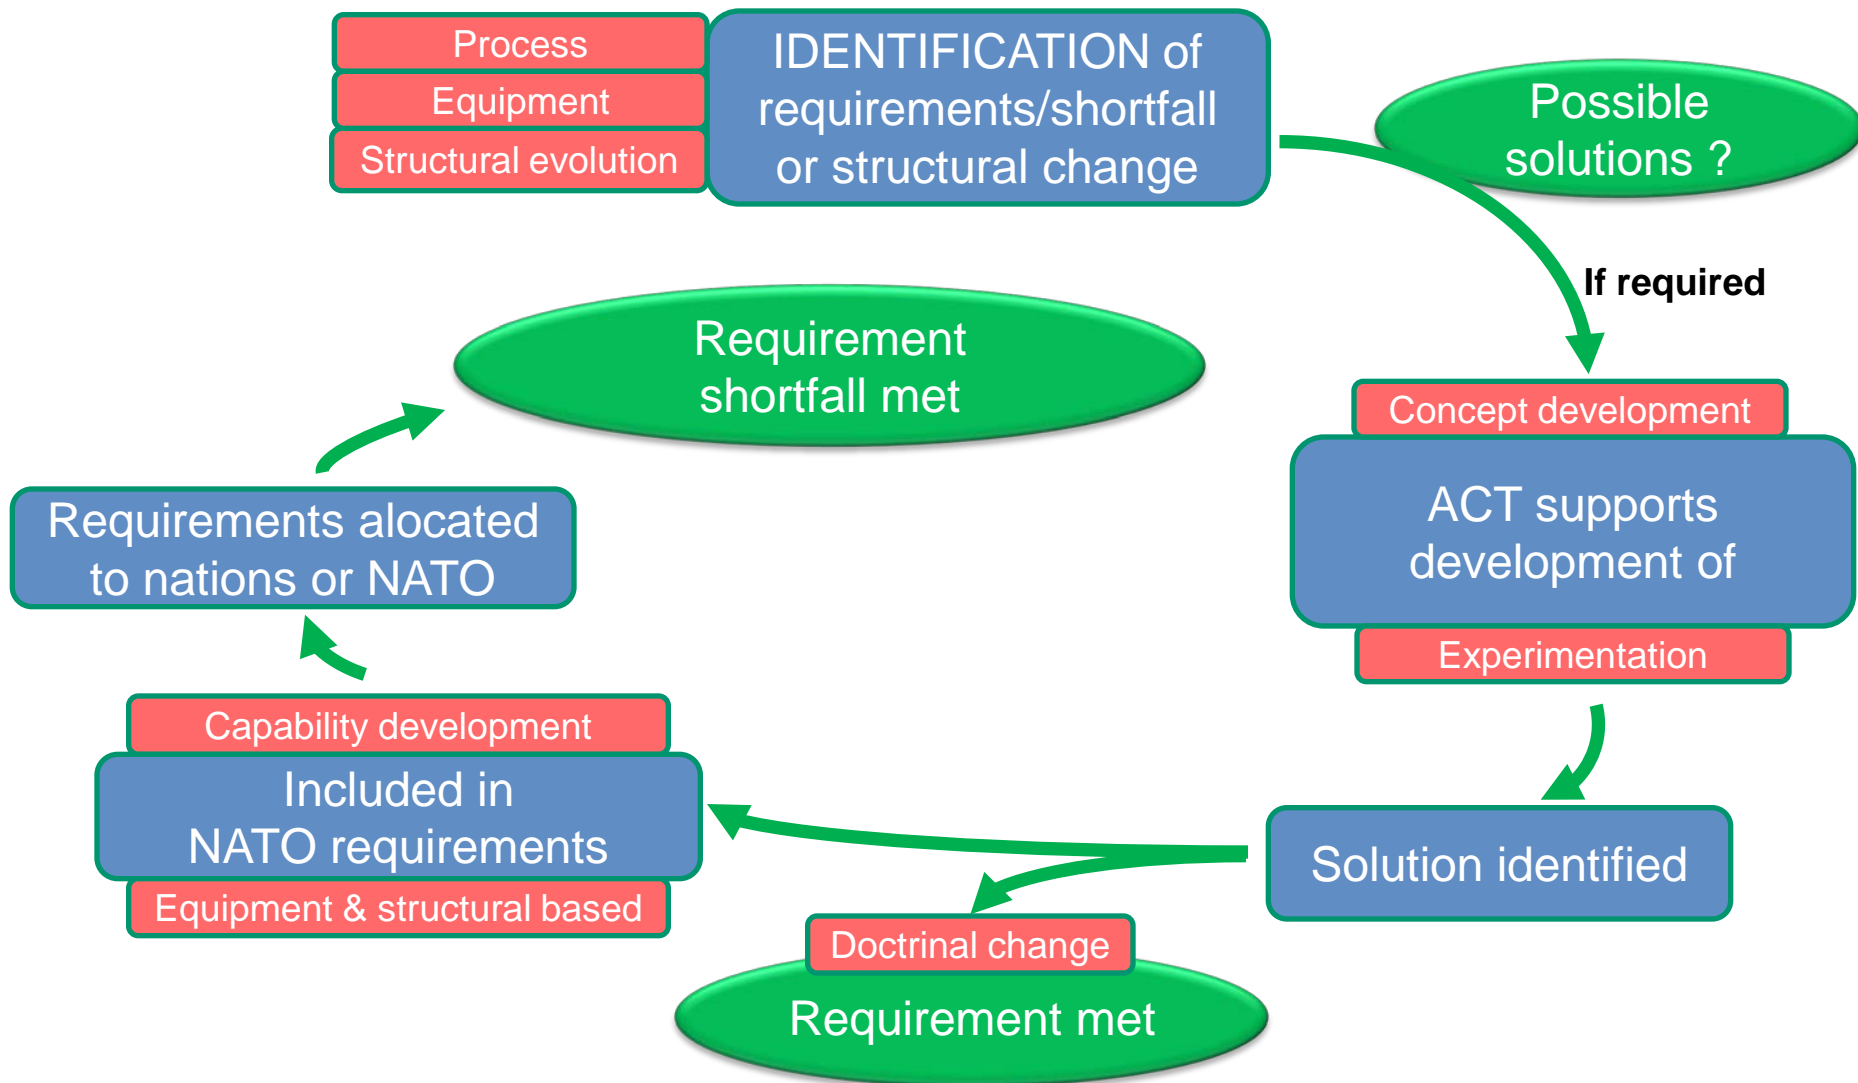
Process
Equipment
Structural evolution

IDENTIFICATION of requirements/shortfall or structural change

Possible solutions ?

If required

Concept development
ACT supports development of
Experimentation

Solution identified

Doctrinal change
Requirement met

Capability development
Included in NATO requirements
Equipment & structural based

Requirements alocated to nations or NATO

Requirement shortfall met